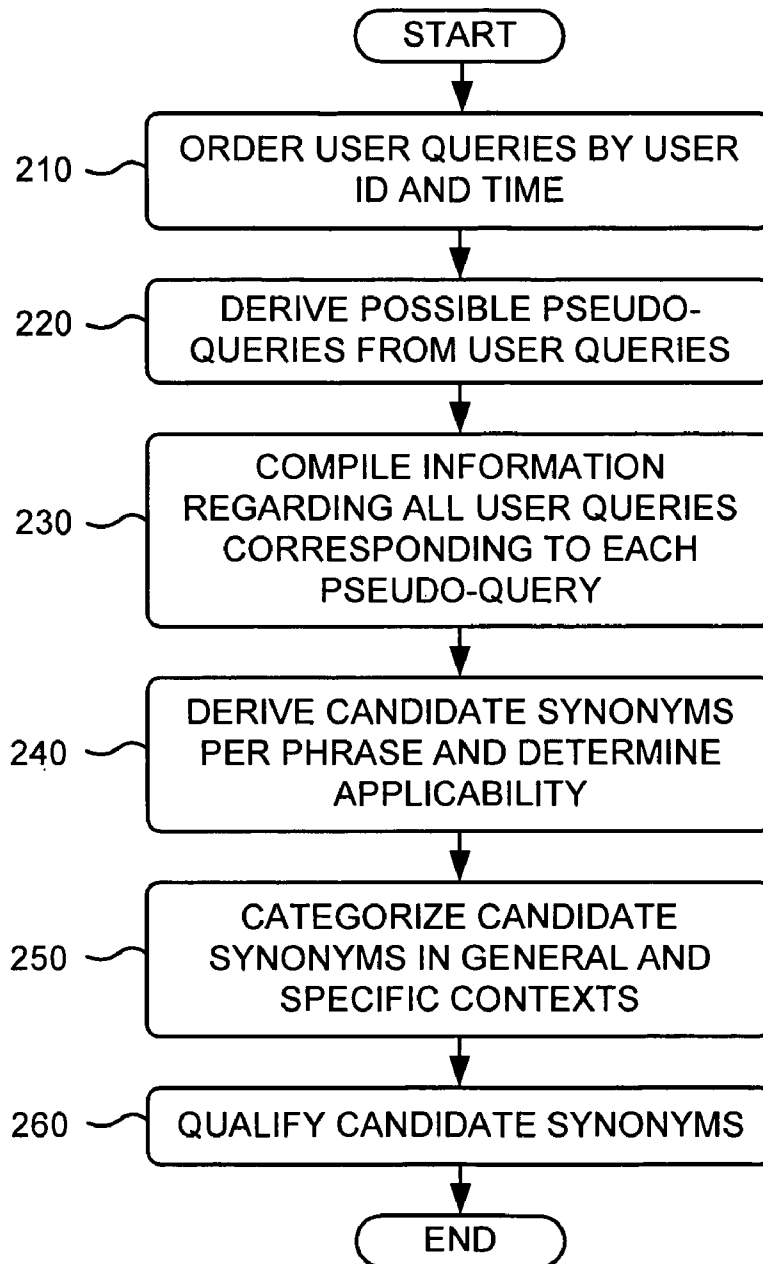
START

210

ORDER USER QUERIES BY USER ID AND TIME

220

DERIVE POSSIBLE PSEUDO-QUERIES FROM USER QUERIES

230

COMPILE INFORMATION REGARDING ALL USER QUERIES CORRESPONDING TO EACH PSEUDO-QUERY

240

DERIVE CANDIDATE SYNONYMS PER PHRASE AND DETERMINE APPLICABILITY

250

CATEGORIZE CANDIDATE SYNONYMS IN GENERAL AND SPECIFIC CONTEXTS

260

QUALIFY CANDIDATE SYNONYMS

END